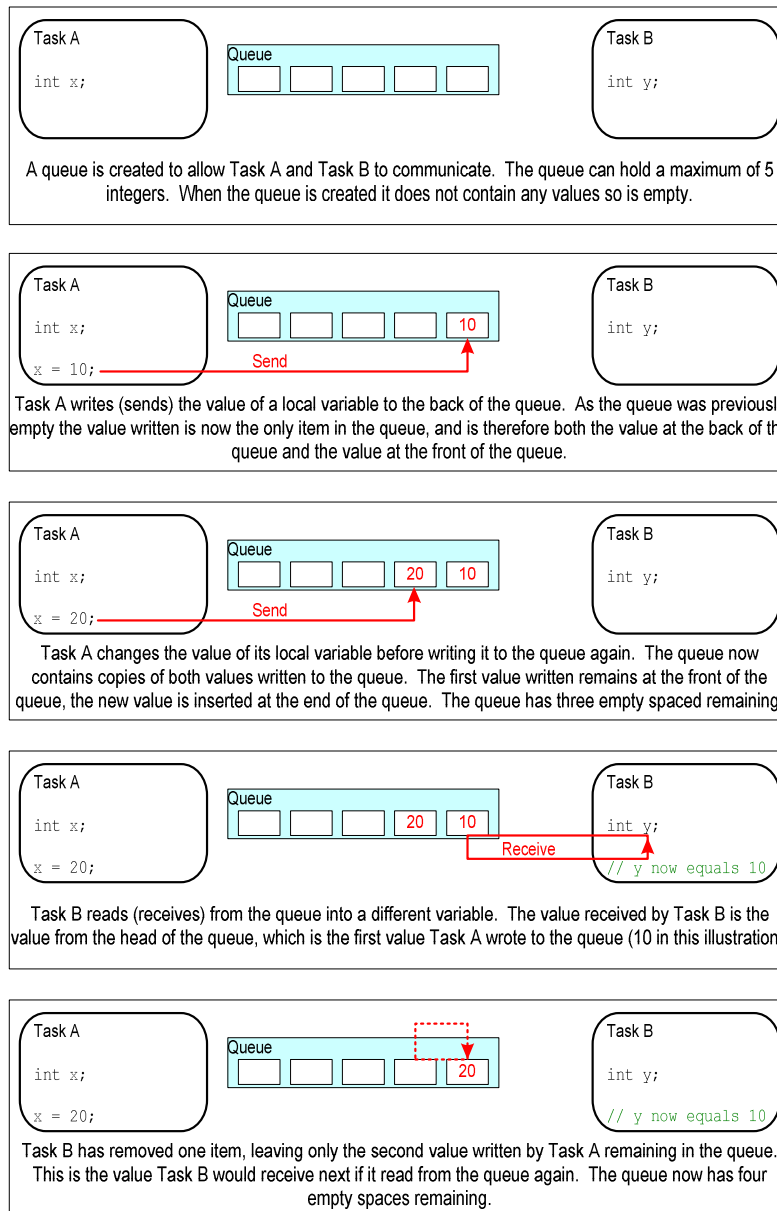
Task A

int x;

Queue

Task B

int y;

A queue is created to allow Task A and Task B to communicate. The queue can hold a maximum of 5 integers. When the queue is created it does not contain any values so is empty.

Task A

int x;

x = 10;

Queue

10

Send

Task B

int y;

Task A writes (sends) the value of a local variable to the back of the queue. As the queue was previousl empty the value written is now the only item in the queue, and is therefore both the value at the back of th queue and the value at the front of the queue.

Task A

int x;

x = 20;

Queue

20 10

Send

Task B

int y;

Task A changes the value of its local variable before writing it to the queue again. The queue now contains copies of both values written to the queue. The first value written remains at the front of the queue, the new value is inserted at the end of the queue. The queue has three empty spaced remaining

Task A

int x;

x = 20;

Queue

20 10

Receive

Task B

int y;

// y now equals 10

Task B reads (receives) from the queue into a different variable. The value received by Task B is the value from the head of the queue, which is the first value Task A wrote to the queue (10 in this illustration

Task A

int x;

x = 20;

Queue

20

Task B

int y;

// y now equals 10

Task B has removed one item, leaving only the second value written by Task A remaining in the queue. This is the value Task B would receive next if it read from the queue again. The queue now has four empty spaces remaining.